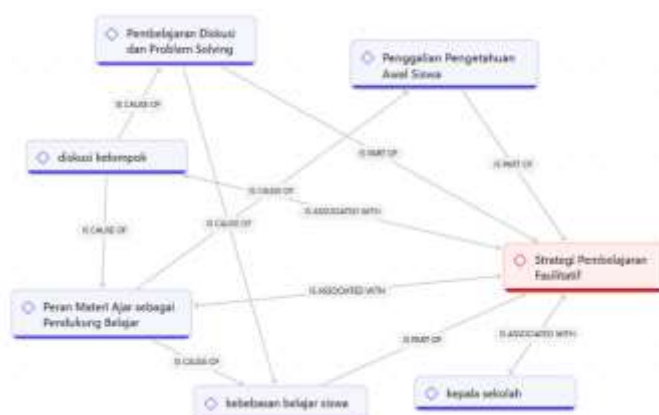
Pembelajaran Diskusi dan Problem Solving

Penggalian Pengetahuan Awal Siswa

IS CAUSE OF

diskusi kelompok

IS PART OF

IS PART OF

IS CAUSE OF

IS ASSOCIATED WITH

IS CAUSE OF

IS CAUSE OF

Strategi Pembelajaran Fasilitatif

IS ASSOCIATED WITH

Peran Materi Ajar sebagai Pendukung Belajar

IS PART OF

IS ASSOCIATED WITH

IS CAUSE OF

kepala sekolah

kebebasan belajar siswa